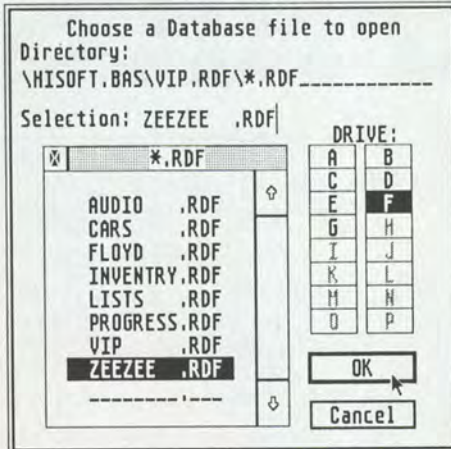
Choose a Database file to open
Directory:
\HISOFT.BAS\VIP.RDF\*.RDF___________

Selection: ZEEZEE .RDF

*.RDF

AUDIO .RDF
CARS .RDF
FLOYD .RDF
INVENTRY.RDF
LISTS .RDF
PROGRESS.RDF
VIP .RDF
ZEEZEE .RDF
--------.---

DRIVE:

| | |
|---|---|
| A | B |
| C | D |
| E | F |
| G | H |
| I | J |
| K | L |
| M | N |
| O | P |

OK

Cancel